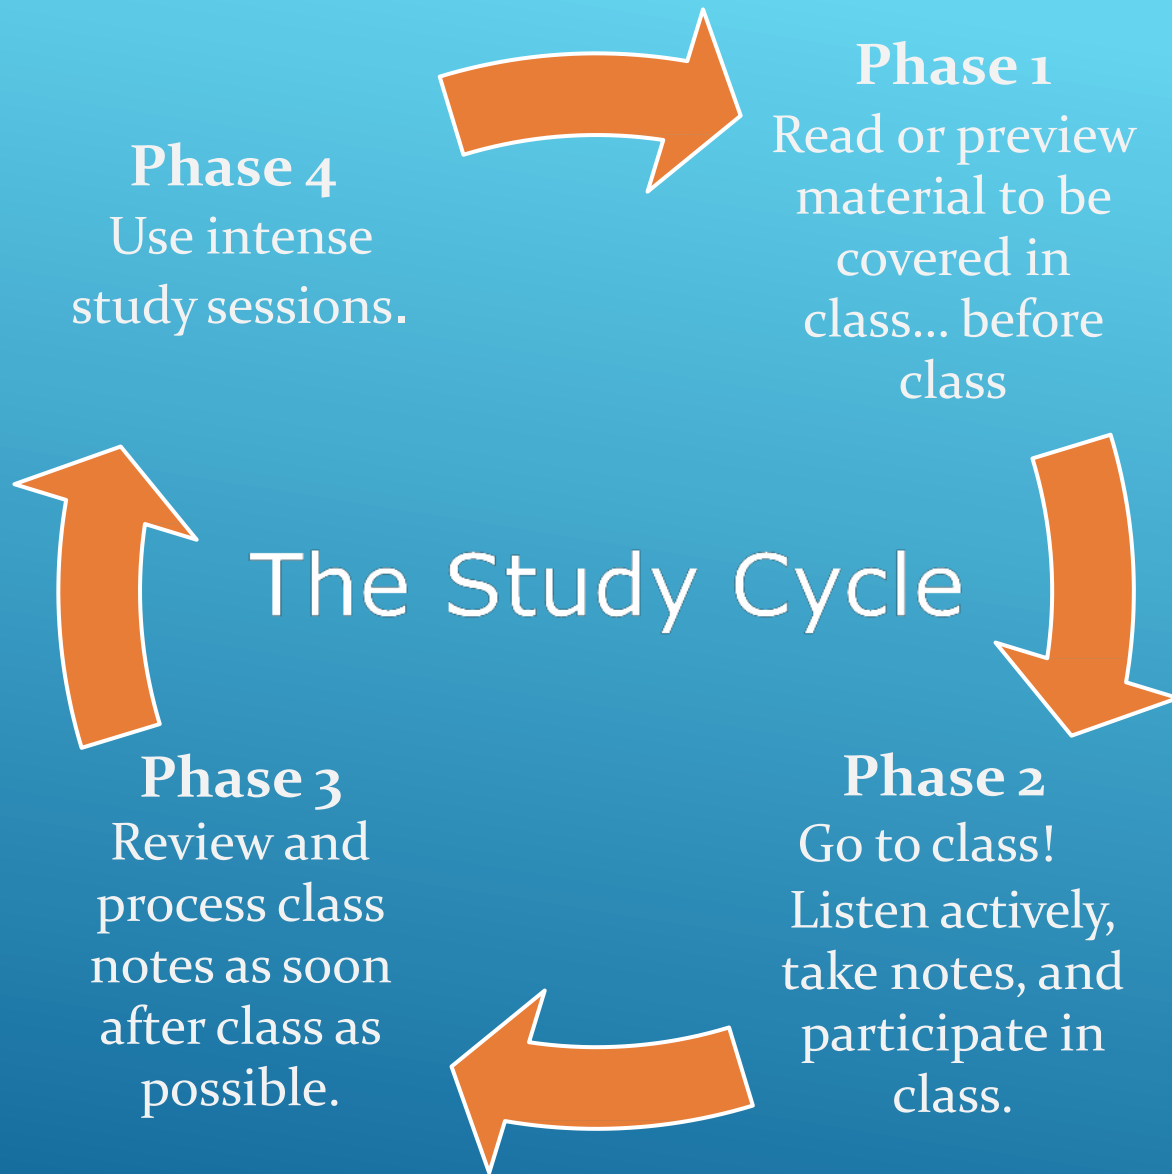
Phase 1
Read or preview material to be covered in class… before class

Phase 4
Use intense study sessions.

The Study Cycle

Phase 3
Review and process class notes as soon after class as possible.

Phase 2
Go to class! Listen actively, take notes, and participate in class.